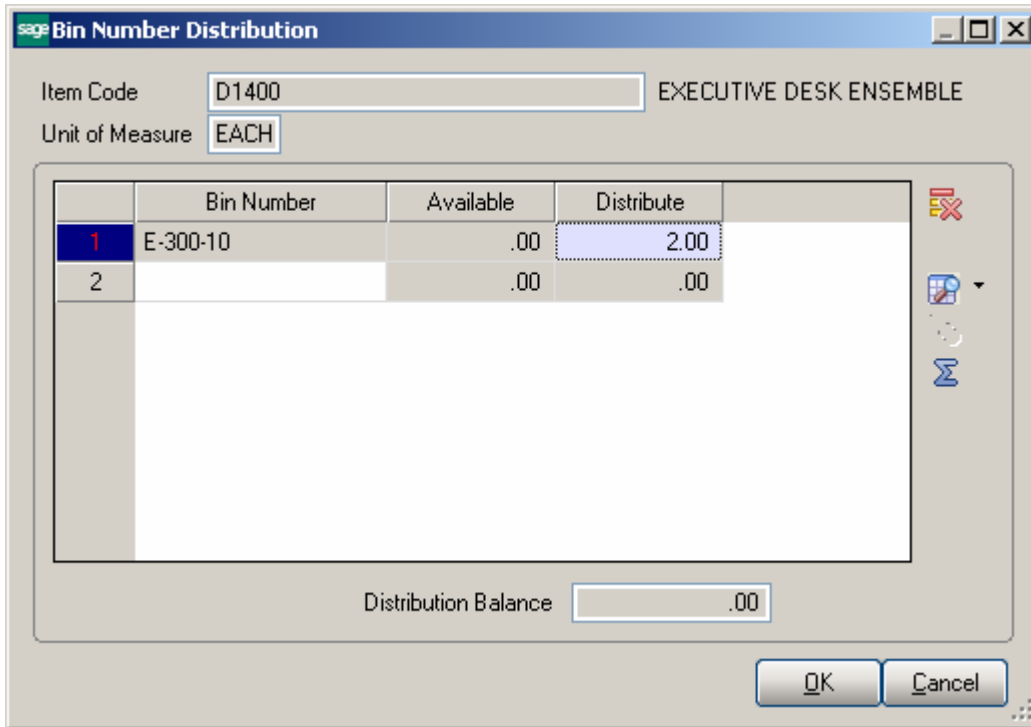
sage Bin Number Distribution

Item Code D1400 EXECUTIVE DESK ENSEMBLE

Unit of Measure EACH

| | Bin Number | Available | Distribute |
|---|---|---|---|
| 1 | E-300-10 | .00 | 2.00 |
| 2 | | .00 | .00 |

Distribution Balance .00

OK Cancel